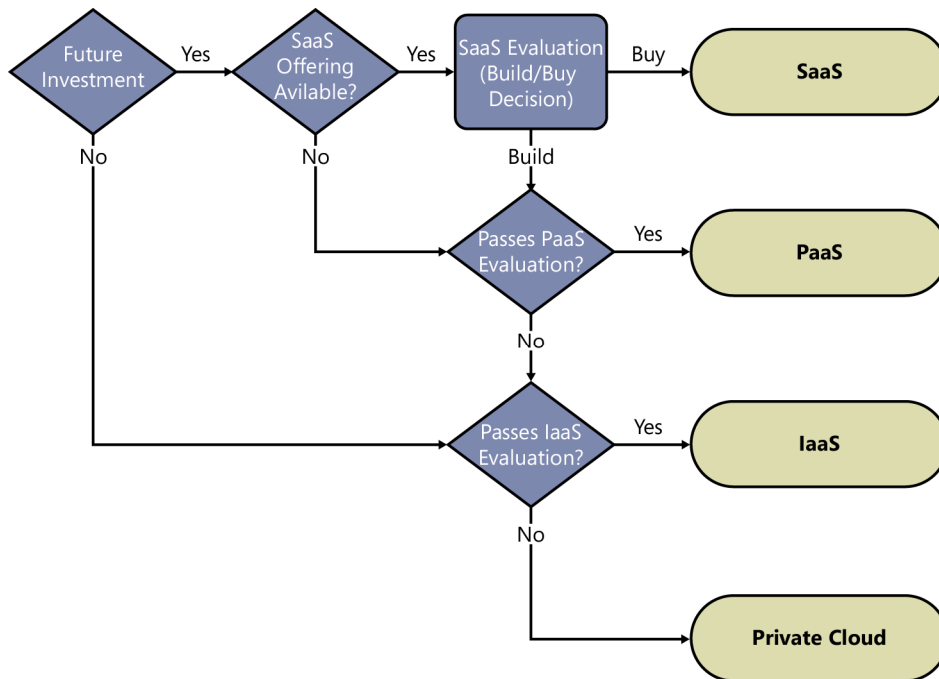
Future Investment

Yes

SaaS Offering Avilable?

Yes

SaaS Evaluation (Build/Buy Decision)

Buy

SaaS

No

No

Build

Passes PaaS Evaluation?

Yes

PaaS

No

Passes IaaS Evaluation?

Yes

IaaS

No

Private Cloud